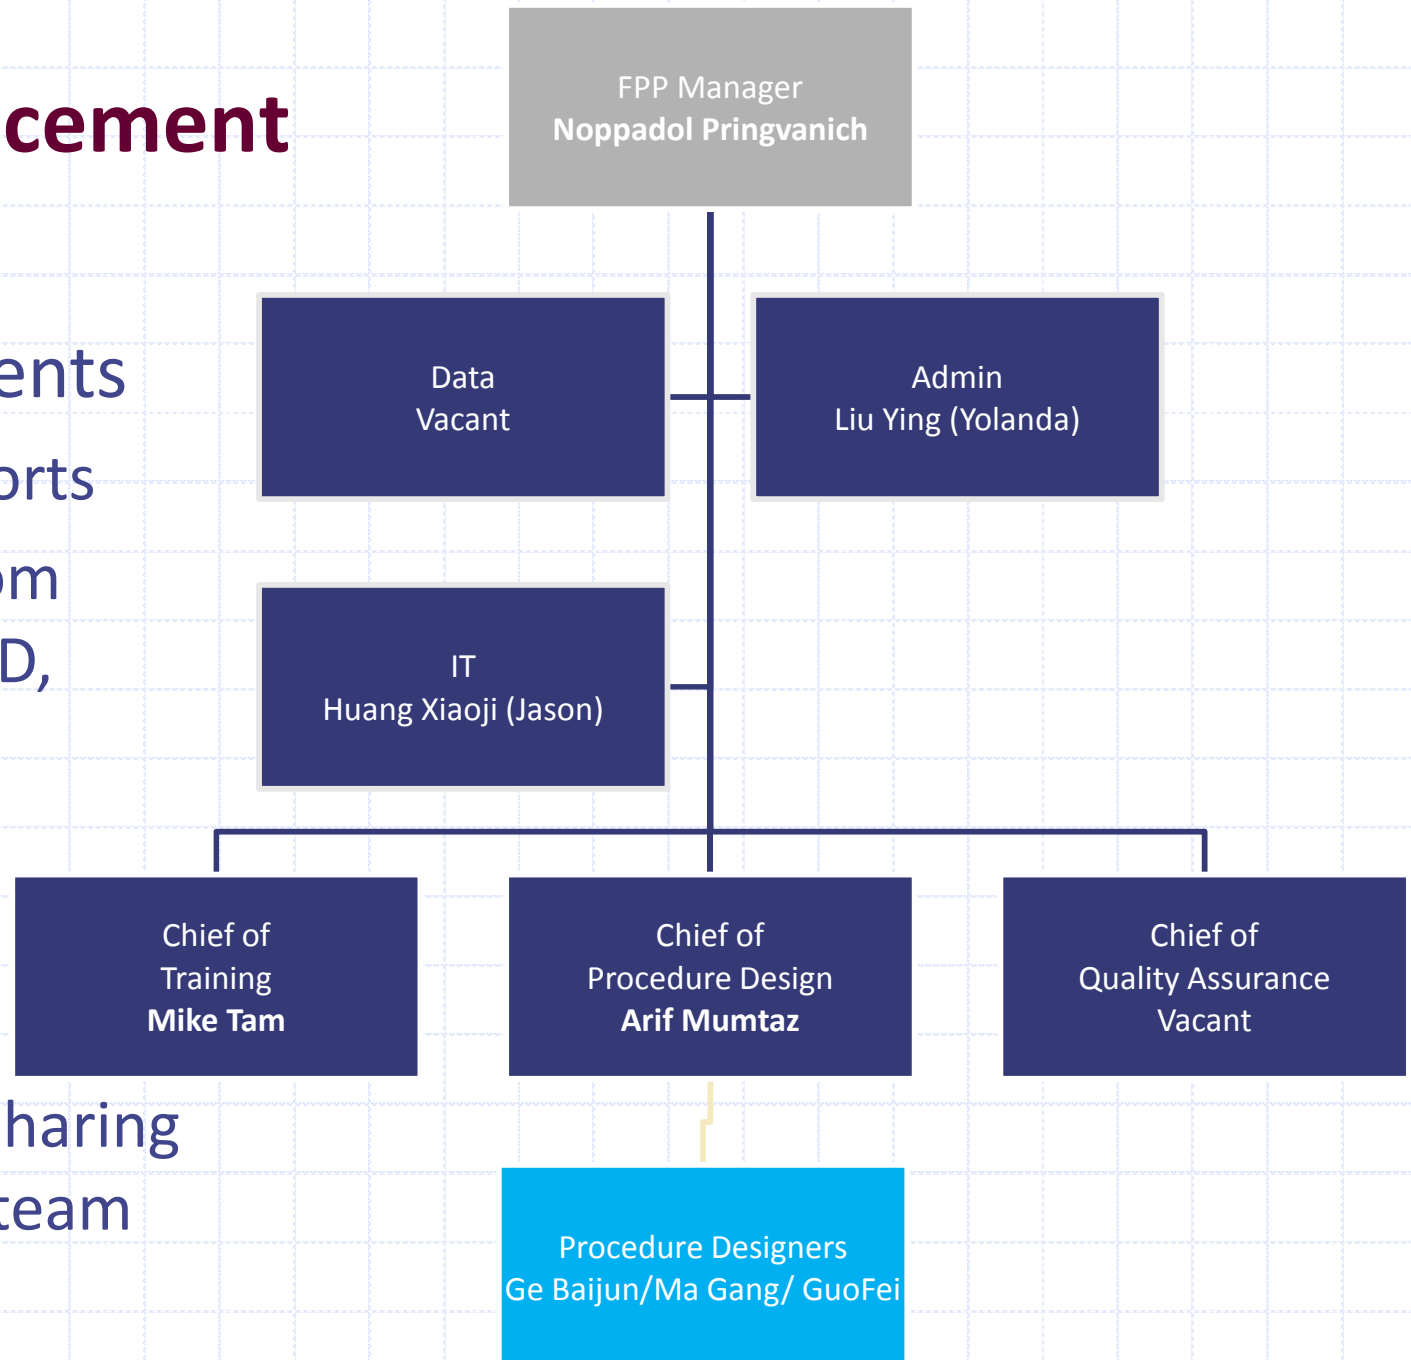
cement

ents
orts
om
D,

haring
team

FPP Manager
**Noppadol Pringvanich**

Data
Vacant

Admin
Liu Ying (Yolanda)

IT
Huang Xiaoji (Jason)

Chief of
Training
**Mike Tam**

Chief of
Procedure Design
**Arif Mumtaz**

Chief of
Quality Assurance
Vacant

Procedure Designers
Ge Baijun/Ma Gang/ GuoFei